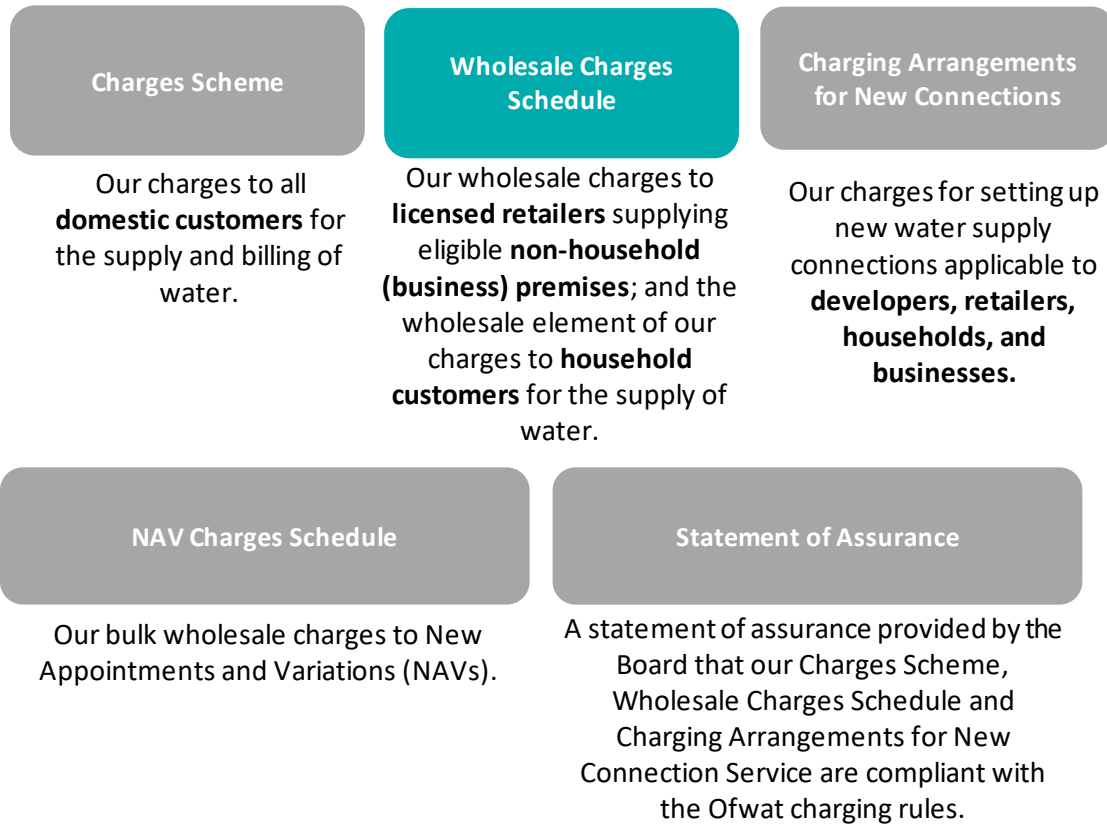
Charges Scheme

Our charges to all domestic customers for the supply and billing of water.

Wholesale Charges Schedule

Our wholesale charges to licensed retailers supplying eligible non-household (business) premises; and the wholesale element of our charges to household customers for the supply of water.

Charging Arrangements for New Connections

Our charges for setting up new water supply connections applicable to developers, retailers, households, and businesses.

NAV Charges Schedule

Our bulk wholesale charges to New Appointments and Variations (NAVs).

Statement of Assurance

A statement of assurance provided by the Board that our Charges Scheme, Wholesale Charges Schedule and Charging Arrangements for New Connection Service are compliant with the Ofwat charging rules.